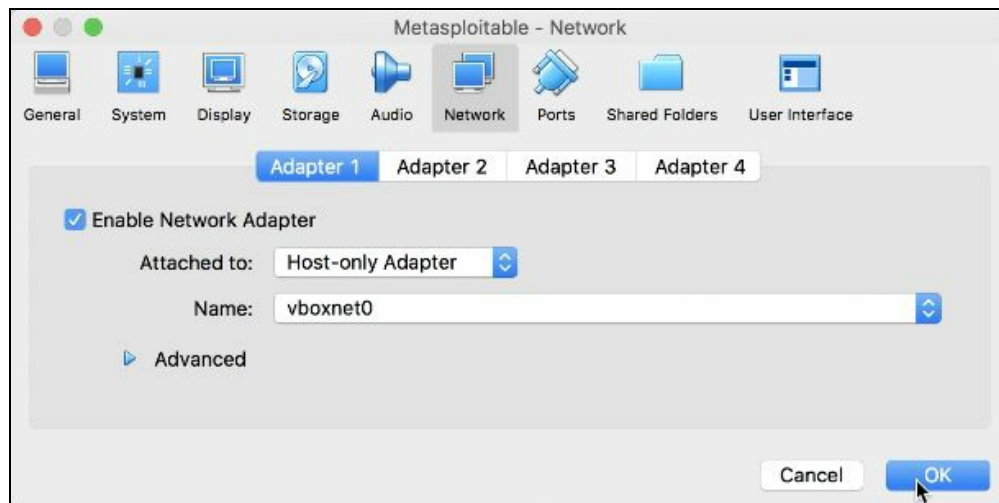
Metasploitable - Network

General System Display Storage Audio Network Ports Shared Folders User Interface

Adapter 1 Adapter 2 Adapter 3 Adapter 4

Enable Network Adapter

Attached to: Host-only Adapter

Name: vboxnet0

Advanced

Cancel OK